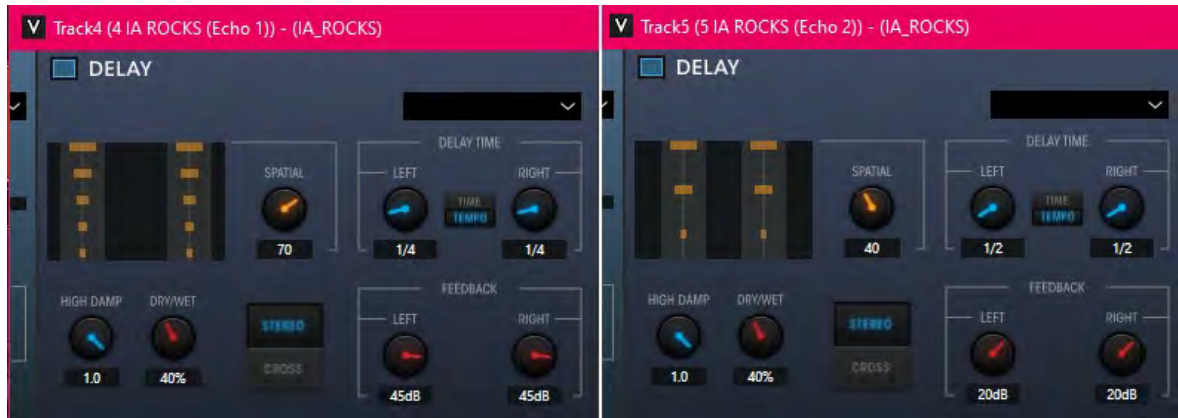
V Track4 (4 IA ROCKS (Echo 1)) - (IA_ROCKS)

DELAY

SPATIAL
70

DELAY TIME
LEFT
TIME
TEMPO
RIGHT
1/4
1/4

HIGH DAMP
1.0
DRY/WET
40%

STEREO
CROSS

FEEDBACK
LEFT
45dB
RIGHT
45dB

V Track5 (5 IA ROCKS (Echo 2)) - (IA_ROCKS)

DELAY

SPATIAL
40

DELAY TIME
LEFT
TIME
TEMPO
RIGHT
1/2
1/2

HIGH DAMP
1.0
DRY/WET
40%

STEREO
CROSS

FEEDBACK
LEFT
20dB
RIGHT
20dB